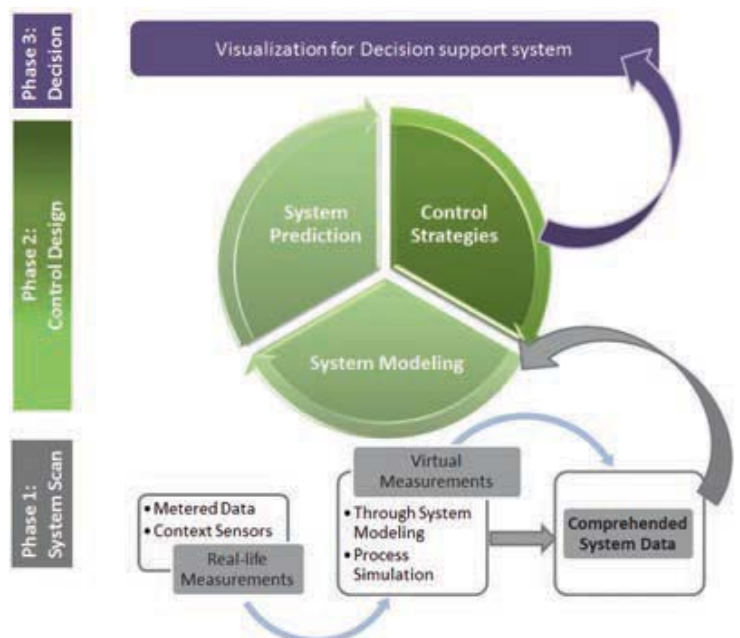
Phase 3: Decision

Visualization for Decision support system

Phase 2: Control Design

System Prediction

Control Strategies

System Modeling

Phase 1: System Scan

• Metered Data
• Context Sensors

Real-life Measurements

Virtual Measurements

• Through System Modeling
• Process Simulation

Comprehended System Data